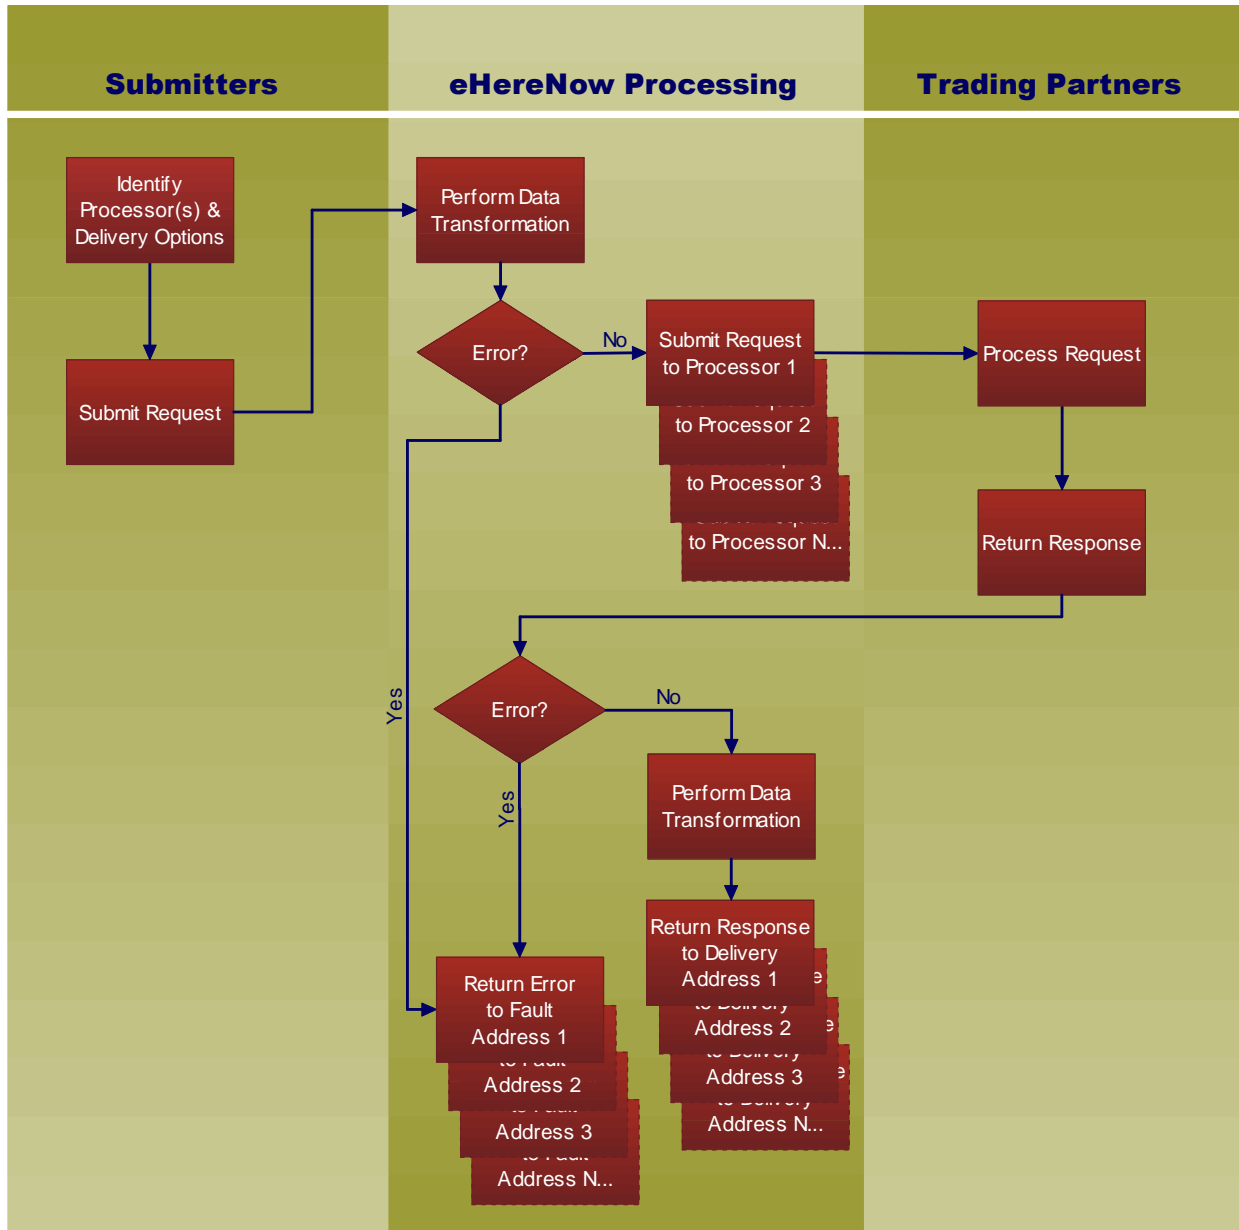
Submitters

eHereNow Processing

Trading Partners

Identify Processor(s) & Delivery Options

Submit Request

Perform Data Transformation

Error?

No

Submit Request to Processor 1

to Processor 2

to Processor 3

to Processor N...

Process Request

Return Response

Yes

Error?

No

Yes

Perform Data Transformation

Return Response to Delivery Address 1

Address 2

Address 3

Address N...

Return Error to Fault Address 1

Address 2

Address 3

Address N...